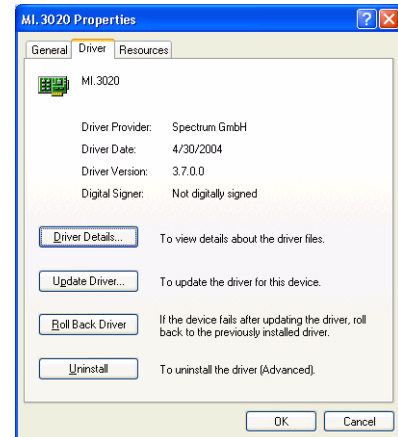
MI.3020 Properties

General Driver Resources

MI.3020

Driver Provider: Spectrum GmbH
Driver Date: 4/30/2004
Driver Version: 3.7.0.0
Digital Signer: Not digitally signed

Driver Details... To view details about the driver files.

Update Driver... To update the driver for this device.

Roll Back Driver If the device fails after updating the driver, roll back to the previously installed driver.

Uninstall To uninstall the driver (Advanced).

OK Cancel